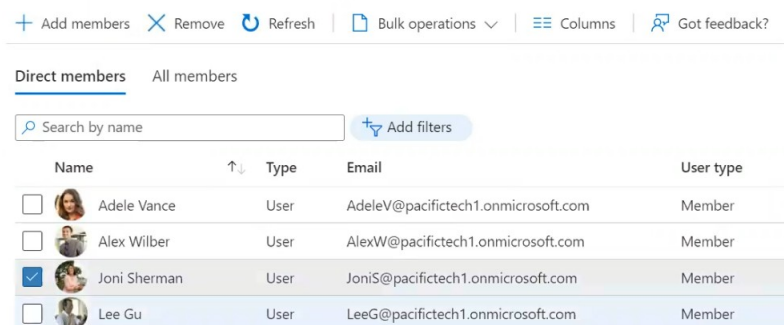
+ Add members  Remove  Refresh  Bulk operations  Columns  Got feedback?

Direct members  All members

Search by name  Add filters

| Name | Type | Email | User type |
|---|---|---|---|
| Adele Vance | User | AdeleV@pacifictech1.onmicrosoft.com | Member |
| Alex Wilber | User | AlexW@pacifictech1.onmicrosoft.com | Member |
| Joni Sherman | User | JoniS@pacifictech1.onmicrosoft.com | Member |
| Lee Gu | User | LeeG@pacifictech1.onmicrosoft.com | Member |